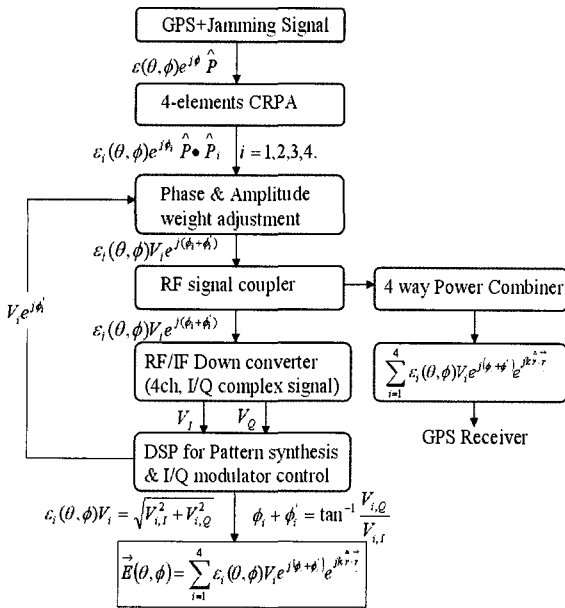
GPS+Jamming Signal

$\varepsilon(\theta,\phi)e^{j\phi}\hat{P}$

4-elements CRPA

$\varepsilon_i(\theta,\phi)e^{j\phi_i}\hat{P}\bullet\hat{P}_i$ $i=1,2,3,4.$

Phase & Amplitude weight adjustment

$\varepsilon_i(\theta,\phi)V_i e^{j(\phi_i+\phi_i')}$

RF signal coupler

4 way Power Combiner

$V_i e^{j\phi_i'}$

$\varepsilon_i(\theta,\phi)V_i e^{j(\phi_i+\phi_i')}$

RF/IF Down converter (4ch, I/Q complex signal)

$\sum_{i=1}^{4}\varepsilon_i(\theta,\phi)V_i e^{j(\phi+\phi')}e^{jk\hat{r}\cdot\vec{r}}$

$V_I$ $V_Q$

GPS Receiver

DSP for Pattern synthesis & I/Q modulator control

$\varepsilon_i(\theta,\phi)V_i=\sqrt{V_{i,I}^2+V_{i,Q}^2}$ $\phi_i+\phi_i'=\tan^{-1}\frac{V_{i,Q}}{V_{i,I}}$

$\vec{E}(\theta,\phi)=\sum_{i=1}^{4}\varepsilon_i(\theta,\phi)V_i e^{j(\phi+\phi')}e^{jk\hat{r}\cdot\vec{r}}$